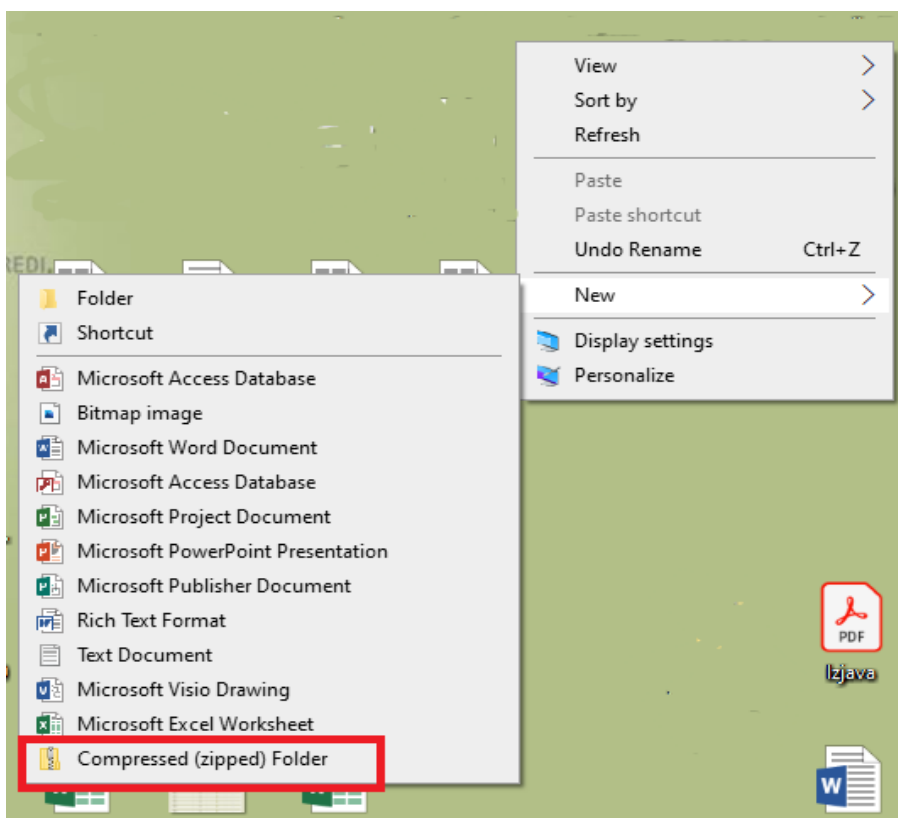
View
Sort by
Refresh
Paste
Paste shortcut
Undo Rename Ctrl+Z
New
Display settings
Personalize

REDI

Folder
Shortcut
Microsoft Access Database
Bitmap image
Microsoft Word Document
Microsoft Access Database
Microsoft Project Document
Microsoft PowerPoint Presentation
Microsoft Publisher Document
Rich Text Format
Text Document
Microsoft Visio Drawing
Microsoft Excel Worksheet
Compressed (zipped) Folder

PDF
Izjava